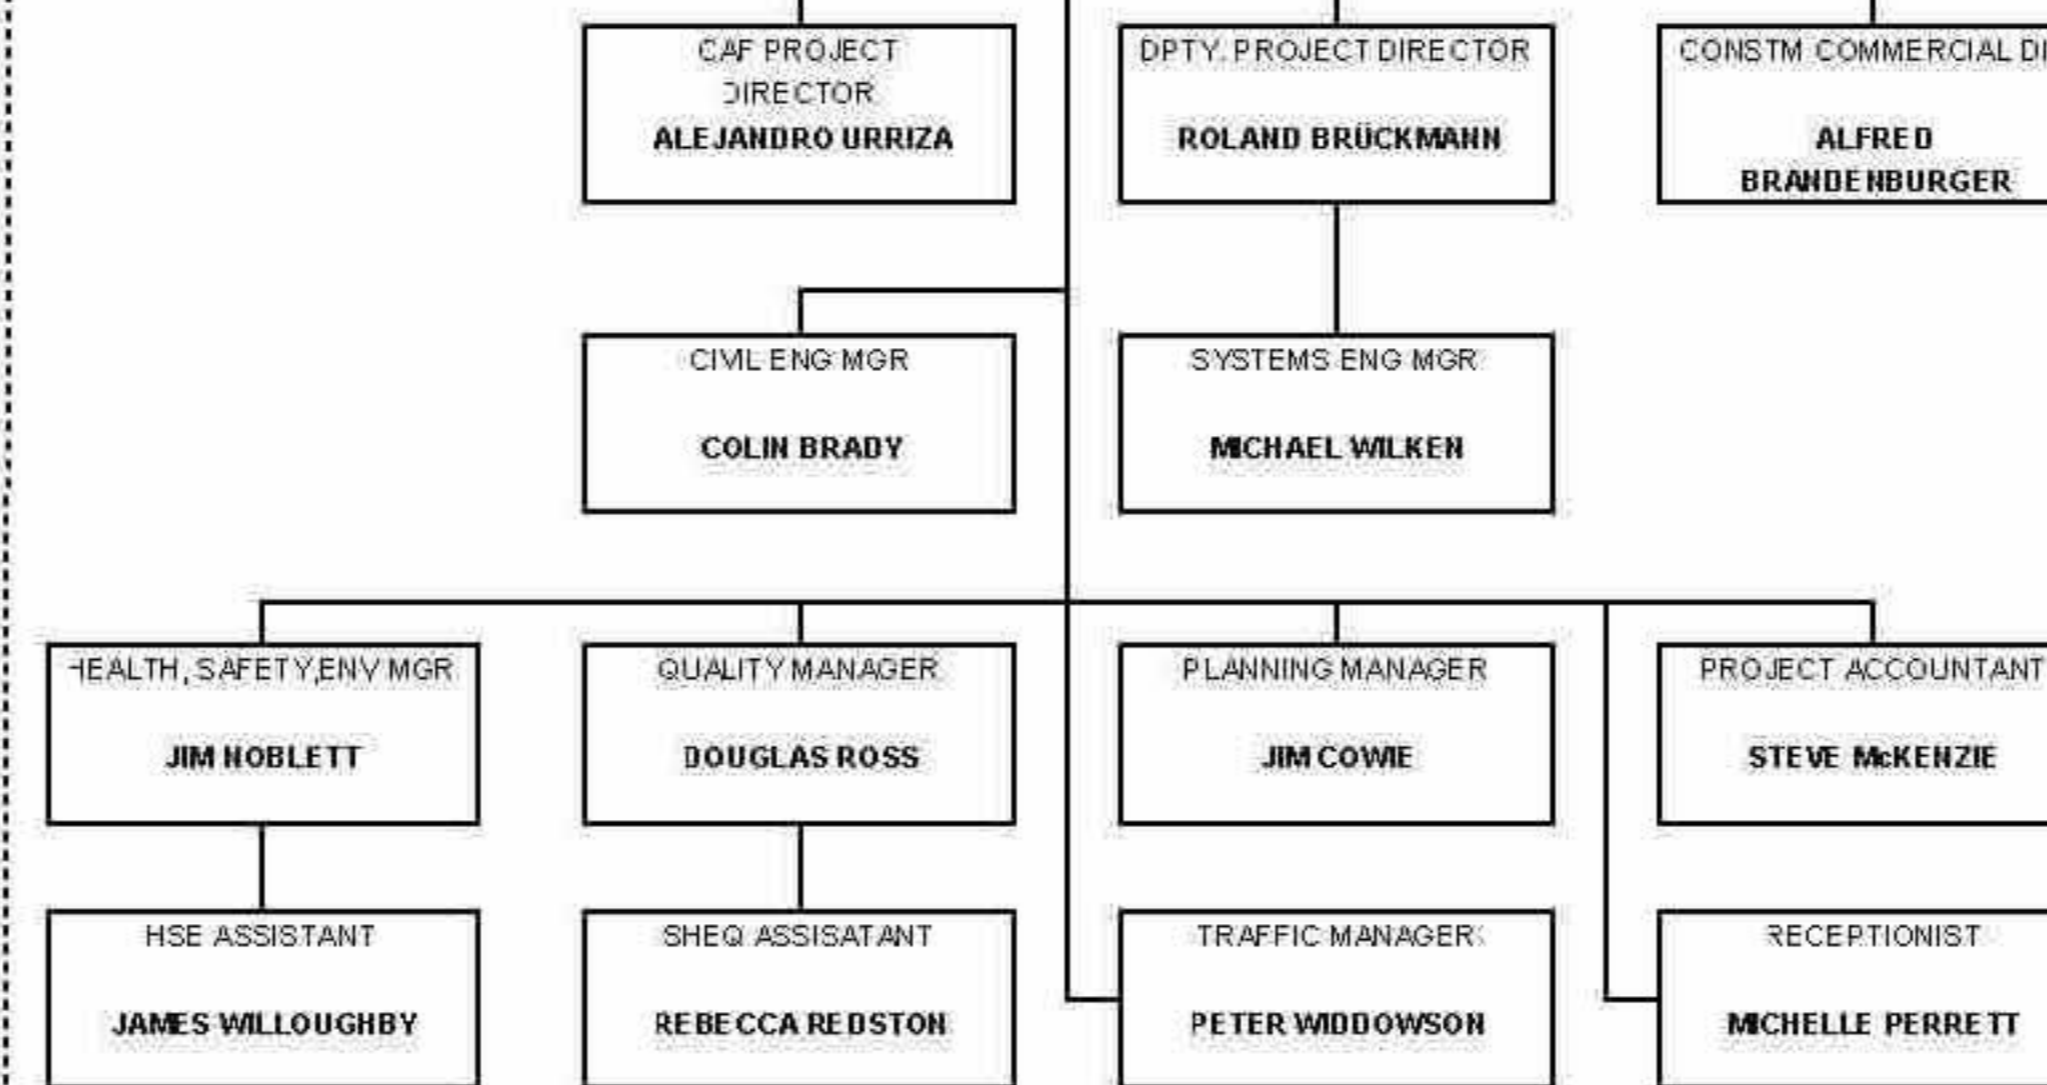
CAF PROJECT DIRECTOR
ALEJANDRO URRIZA

DPTY. PROJECT DIRECTOR
ROLAND BRÜCKMANN

CONSTM COMMERCIAL DI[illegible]
ALFRED BRANDENBURGER

CIVIL ENG MGR
COLIN BRADY

SYSTEMS ENG MGR
MICHAEL WILKEN

HEALTH, SAFETY,ENV MGR
JIM NOBLETT

QUALITY MANAGER
DOUGLAS ROSS

PLANNING MANAGER
JIM COWIE

PROJECT ACCOUNTANT
STEVE McKENZIE

HSE ASSISTANT
JAMES WILLOUGHBY

SHEQ ASSISATANT
REBECCA REDSTON

TRAFFIC MANAGER
PETER WIDDOWSON

RECEPTIONIST
MICHELLE PERRETT